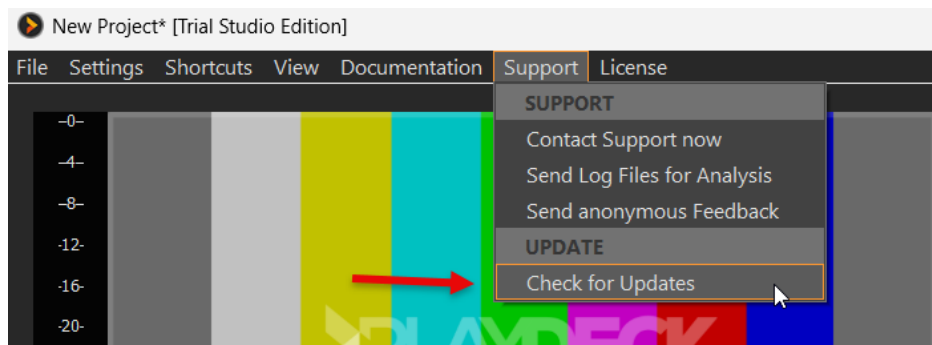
New Project* [Trial Studio Edition]

File Settings Shortcuts View Documentation Support License

-0-
-4-
-8-
-12-
-16-
-20-

SUPPORT
Contact Support now
Send Log Files for Analysis
Send anonymous Feedback
UPDATE
Check for Updates

PLAYDECK